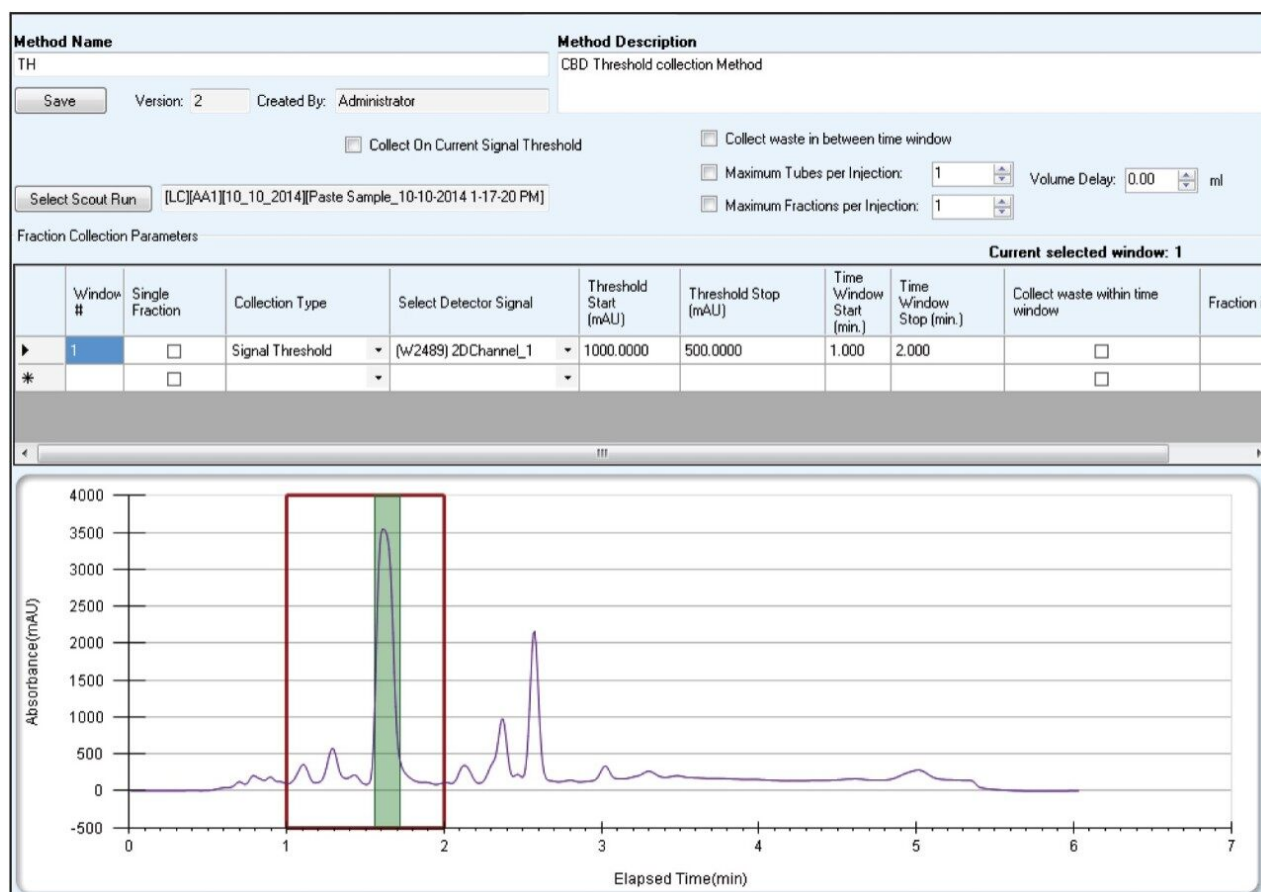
Method Name
TH
Save Version: 2 Created By: Administrator

Method Description
CBD Threshold collection Method

Collect On Current Signal Threshold

Collect waste in between time window
Maximum Tubes per Injection: 1
Volume Delay: 0.00 ml
Maximum Fractions per Injection: 1

Select Scout Run [LC][AA1][10_10_2014][Paste Sample_10-10-2014 1-17-20 PM]

Fraction Collection Parameters

Current selected window: 1

| | Window # | Single Fraction | Collection Type | Select Detector Signal | Threshold Start (mAU) | Threshold Stop (mAU) | Time Window Start (min.) | Time Window Stop (min.) | Collect waste within time window | Fraction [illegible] |
|---|---|---|---|---|---|---|---|---|---|---|
| ▶ | 1 | ☐ | Signal Threshold | (W2489) 2DChannel_1 | 1000.0000 | 500.0000 | 1.000 | 2.000 | ☐ | |
| * | | ☐ | | | | | | | ☐ | |

4000
3500
3000
2500
2000
1500
1000
500
0
-500
Absorbance(mAU)
0 1 2 3 4 5 6 7
Elapsed Time(min)